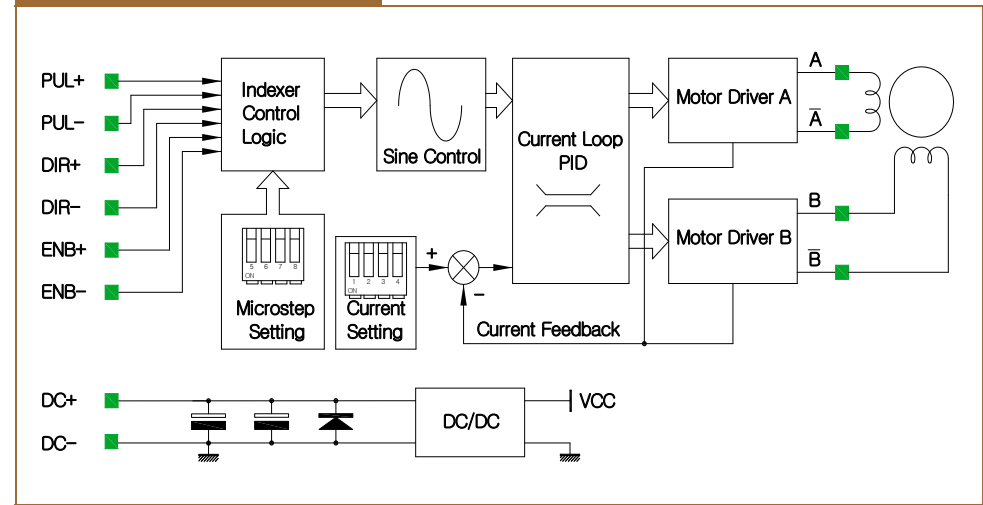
PUL+
PUL-
DIR+
DIR-
ENB+
ENB-

Indexer Control Logic

Sine Control

Current Loop PID

Motor Driver A

Motor Driver B

A
$\bar{A}$
B
$\bar{B}$

5 6 7 8
ON

Microstep Setting

1 2 3 4
ON

Current Setting

+
-

Current Feedback

DC+
DC-

DC/DC

VCC